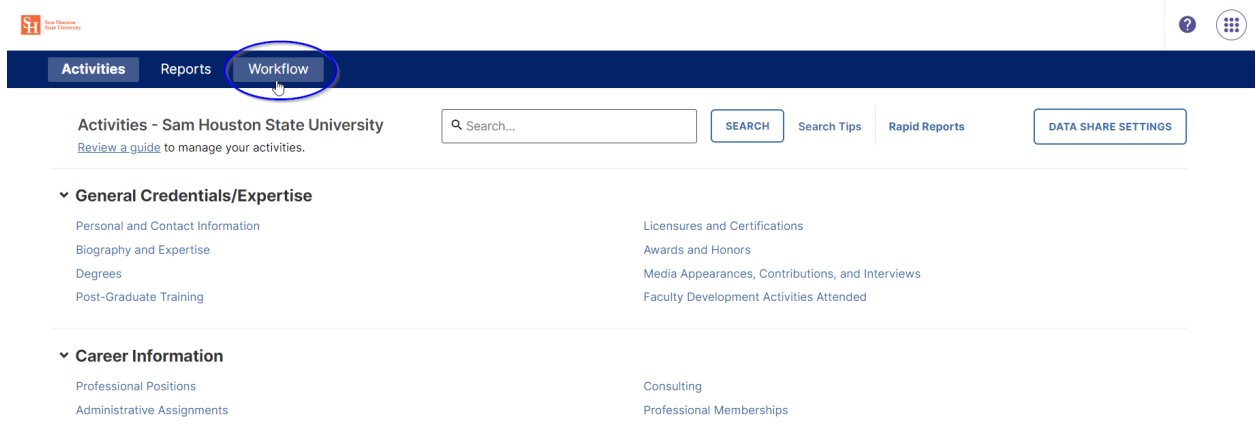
SH Sam Houston State University

Activities Reports Workflow

Activities - Sam Houston State University
Review a guide to manage your activities.

Search...

SEARCH Search Tips Rapid Reports DATA SHARE SETTINGS

General Credentials/Expertise

Personal and Contact Information
Biography and Expertise
Degrees
Post-Graduate Training

Licensures and Certifications
Awards and Honors
Media Appearances, Contributions, and Interviews
Faculty Development Activities Attended

Career Information

Professional Positions
Administrative Assignments

Consulting
Professional Memberships